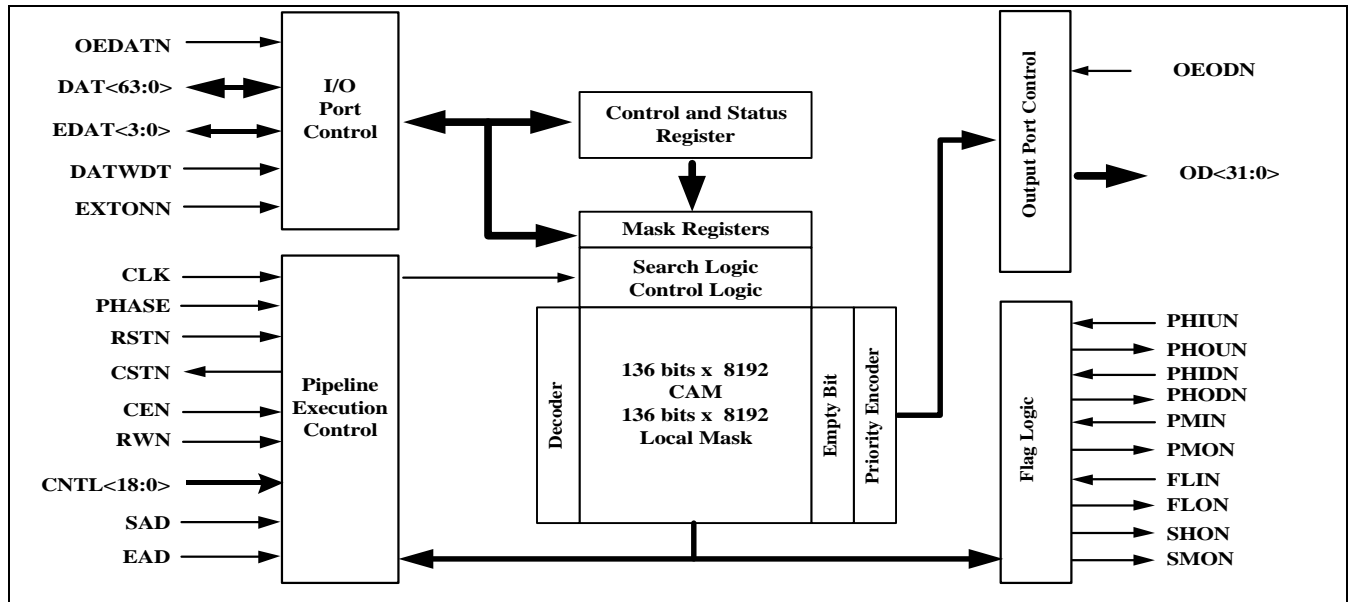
OEDATN
DAT<63:0>
EDAT<3:0>
DATWDT
EXTONN

I/O Port Control

Control and Status Register

Mask Registers
Search Logic Control Logic

Output Port Control

OEODN
OD<31:0>

CLK
PHASE
RSTN
CSTN
CEN
RWN
CNTL<18:0>
SAD
EAD

Pipeline Execution Control

Decoder

136 bits x 8192 CAM
136 bits x 8192 Local Mask

Empty Bit

Priority Encoder

Flag Logic

PHIUN
PHOUN
PHIDN
PHODN
PMIN
PMON
FLIN
FLON
SHON
SMON